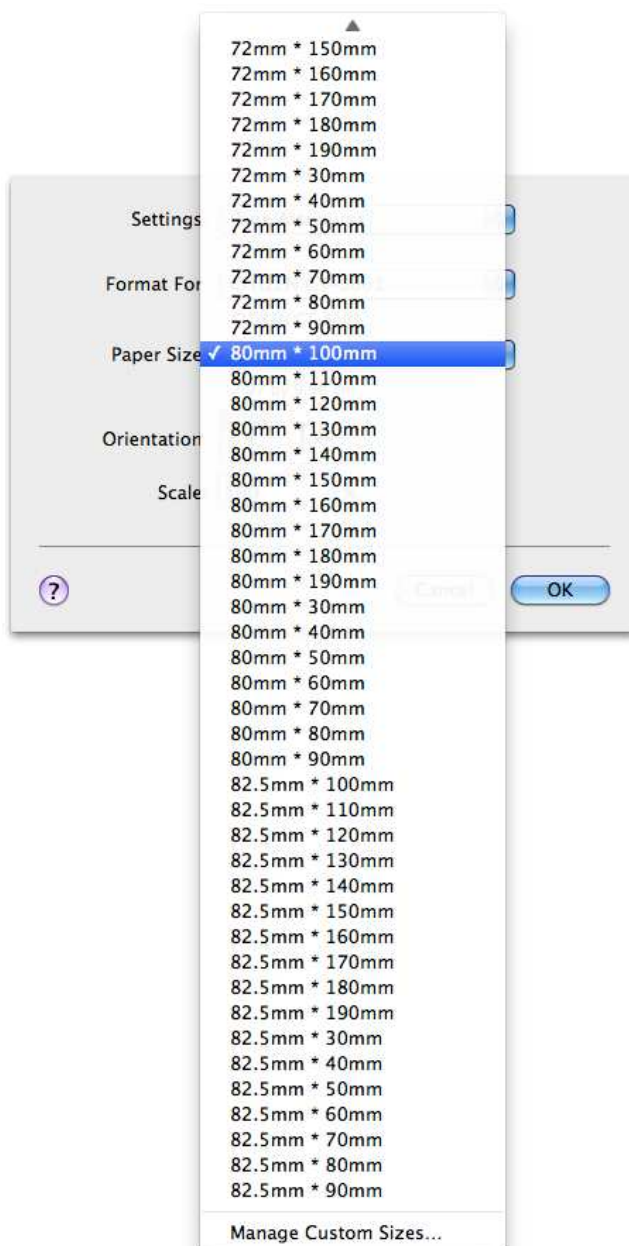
▲
72mm * 150mm
72mm * 160mm
72mm * 170mm
72mm * 180mm
72mm * 190mm
72mm * 30mm
72mm * 40mm
72mm * 50mm
72mm * 60mm
72mm * 70mm
72mm * 80mm
72mm * 90mm
✓ 80mm * 100mm
80mm * 110mm
80mm * 120mm
80mm * 130mm
80mm * 140mm
80mm * 150mm
80mm * 160mm
80mm * 170mm
80mm * 180mm
80mm * 190mm
80mm * 30mm
80mm * 40mm
80mm * 50mm
80mm * 60mm
80mm * 70mm
80mm * 80mm
80mm * 90mm
82.5mm * 100mm
82.5mm * 110mm
82.5mm * 120mm
82.5mm * 130mm
82.5mm * 140mm
82.5mm * 150mm
82.5mm * 160mm
82.5mm * 170mm
82.5mm * 180mm
82.5mm * 190mm
82.5mm * 30mm
82.5mm * 40mm
82.5mm * 50mm
82.5mm * 60mm
82.5mm * 70mm
82.5mm * 80mm
82.5mm * 90mm

Manage Custom Sizes...

Settings
Format For
Paper Size
Orientation
Scale

?
Cancel
OK